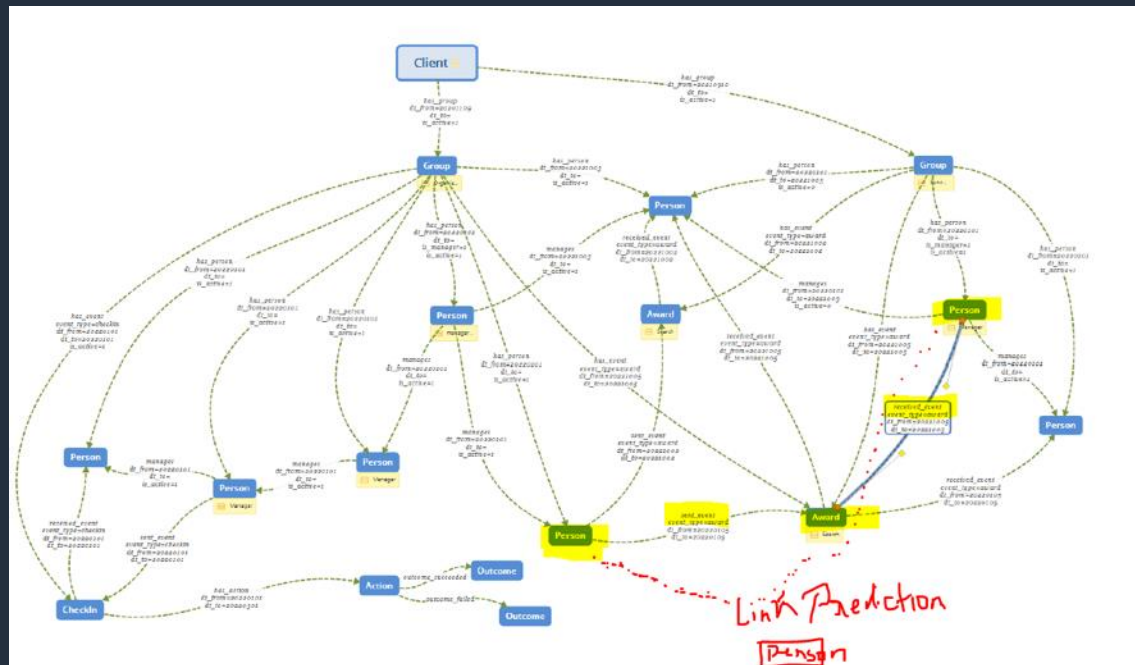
Client

has_group
dt_from=20220310
dt_to=
is_active=1

has_group
dt_from=20220310
dt_to=
is_active=1

Group

Group

has_person
dt_from=20220305
dt_to=
is_active=1

has_person
dt_from=20220305
dt_to=20220305
is_active=0

Person

has_person
dt_from=20220305
dt_to=
is_manager=1
is_active=1

manages
dt_from=20220305
dt_to=
is_active=1

received_event
event_type=award
dt_from=20220305
dt_to=20220305

has_event
event_type=award
dt_from=20220305
dt_to=20220305

has_person
dt_from=20220305
dt_to=
is_manager=1
is_active=1

has_person
dt_from=20220305
dt_to=
is_active=1

has_person
dt_from=20220305
dt_to=
is_active=1

has_person
dt_from=20220305
dt_to=
is_active=1

has_person
dt_from=20220305
dt_to=
is_active=1

has_event
event_type=checkin
dt_from=20220305
dt_to=20220305
is_active=1

Person
Manager

Award

manages
dt_from=20220305
dt_to=20220305
is_active=0

Person
Manager

has_event
event_type=award
dt_from=20220305
dt_to=20220305

manages
dt_from=20220305
dt_to=
is_active=1

has_person
dt_from=20220305
dt_to=
is_active=1

has_event
event_type=award
dt_from=20220305
dt_to=20220305

received_event
event_type=award
dt_from=20220305
dt_to=20220305

received_event
event_type=award
dt_from=20220305
dt_to=20220305

manages
dt_from=20220305
dt_to=
is_active=1

Person

manages
dt_from=20220305
dt_to=
is_active=1

sent_event
event_type=award
dt_from=20220305
dt_to=20220305

Person

manages
dt_from=20220305
dt_to=
is_active=1

Person

Person
Manager

Person
Manager

received_event
event_type=award
dt_from=20220305
dt_to=20220305

received_event
event_type=checkin
dt_from=20220305
dt_to=20220305

sent_event
event_type=checkin
dt_from=20220305
dt_to=20220305

Person

sent_event
event_type=award
dt_from=20220305
dt_to=20220305

Award

Outcome

Action

outcome_succeeded

outcome_failed

Outcome

has_action
dt_from=20220305
dt_to=20220305

Checkin

Link Prediction

Person